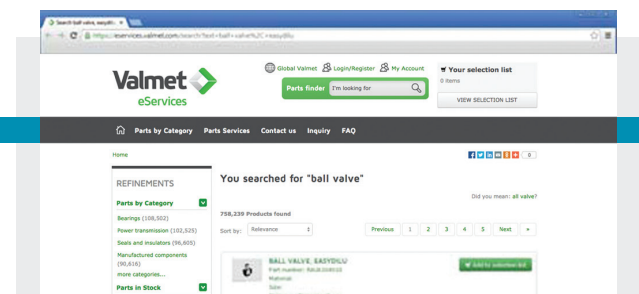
Search ball valve, easydilu ×

https://eservices.valmet.com/search?text=ball+valve%2C+easydilu

Valmet
eServices

Global Valmet Login/Register My Account

Parts finder I'm looking for

Your selection list
0 items
VIEW SELECTION LIST

Parts by Category Parts Services Contact us Inquiry FAQ

Home

0

REFINEMENTS

Parts by Category

Bearings (108,502)
Power transmission (102,525)
Seals and insulators (96,805)
Manufactured components (90,616)
more categories...

Parts in Stock

You searched for "ball valve"

Did you mean: all valve?

758,239 Products found

Sort by: Relevance

Previous 1 2 3 4 5 Next »

BALL VALVE, EASYDILU
Part number: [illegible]
Material:
Size:

Add to selection list